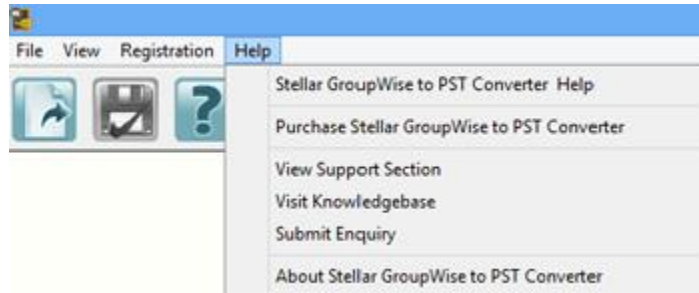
File View Registration Help

Stellar GroupWise to PST Converter Help

Purchase Stellar GroupWise to PST Converter

View Support Section

Visit Knowledgebase

Submit Enquiry

About Stellar GroupWise to PST Converter